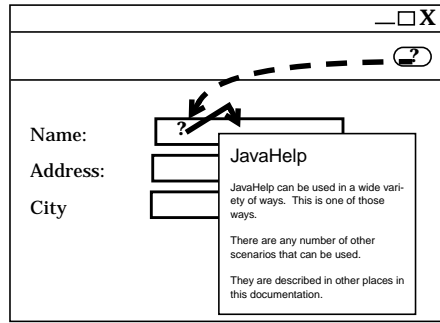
_ □ X

?

Name:

?

Address:

City

JavaHelp

JavaHelp can be used in a wide variety of ways. This is one of those ways.

There are any number of other scenarios that can be used.

They are described in other places in this documentation.